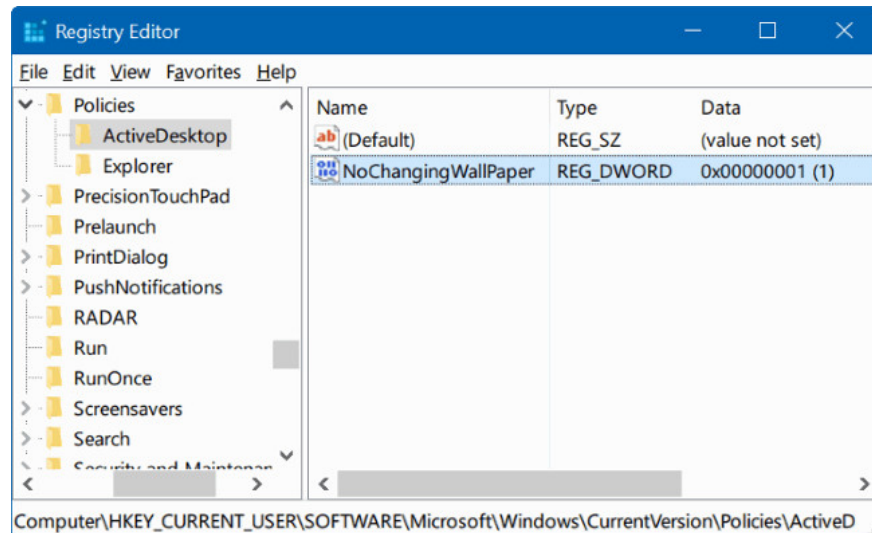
Registry Editor

File Edit View Favorites Help

Policies
ActiveDesktop
Explorer
PrecisionTouchPad
Prelaunch
PrintDialog
PushNotifications
RADAR
Run
RunOnce
Screensavers
Search
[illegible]

| Name | Type | Data |
|---|---|---|
| (Default) | REG_SZ | (value not set) |
| NoChangingWallPaper | REG_DWORD | 0x00000001 (1) |

Computer\HKEY_CURRENT_USER\SOFTWARE\Microsoft\Windows\CurrentVersion\Policies\ActiveD